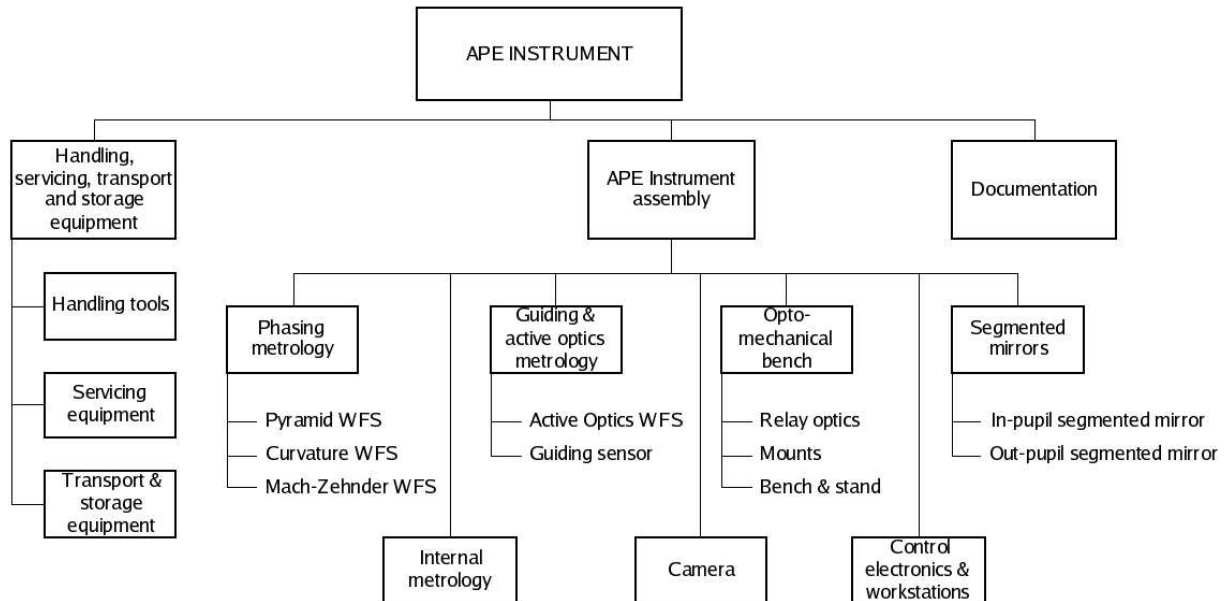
APE INSTRUMENT

Handling, servicing, transport and storage equipment

APE Instrument assembly

Documentation

Handling tools

Servicing equipment

Transport & storage equipment

Phasing metrology

Pyramid WFS

Curvature WFS

Mach-Zehnder WFS

Guiding & active optics metrology

Active Optics WFS

Guiding sensor

Opto-mechanical bench

Relay optics

Mounts

Bench & stand

Segmented mirrors

In-pupil segmented mirror

Out-pupil segmented mirror

Internal metrology

Camera

Control electronics & workstations